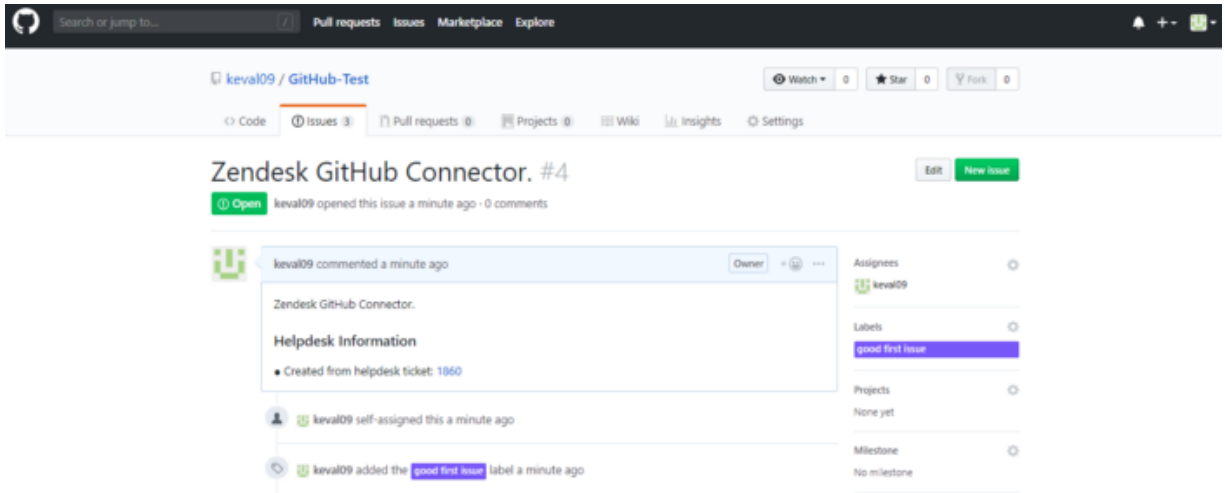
Search or jump to... / Pull requests Issues Marketplace Explore

keval09 / GitHub-Test

Watch 0 Star 0 Fork 0

Code Issues 3 Pull requests 0 Projects 0 Wiki Insights Settings

Zendesk GitHub Connector. #4

Edit New issue

Open keval09 opened this issue a minute ago · 0 comments

keval09 commented a minute ago Owner

Zendesk GitHub Connector.

Helpdesk Information

• Created from helpdesk ticket: 1860

keval09 self-assigned this a minute ago

keval09 added the good first issue label a minute ago

Assignees
keval09

Labels
good first issue

Projects
None yet

Milestone
No milestone